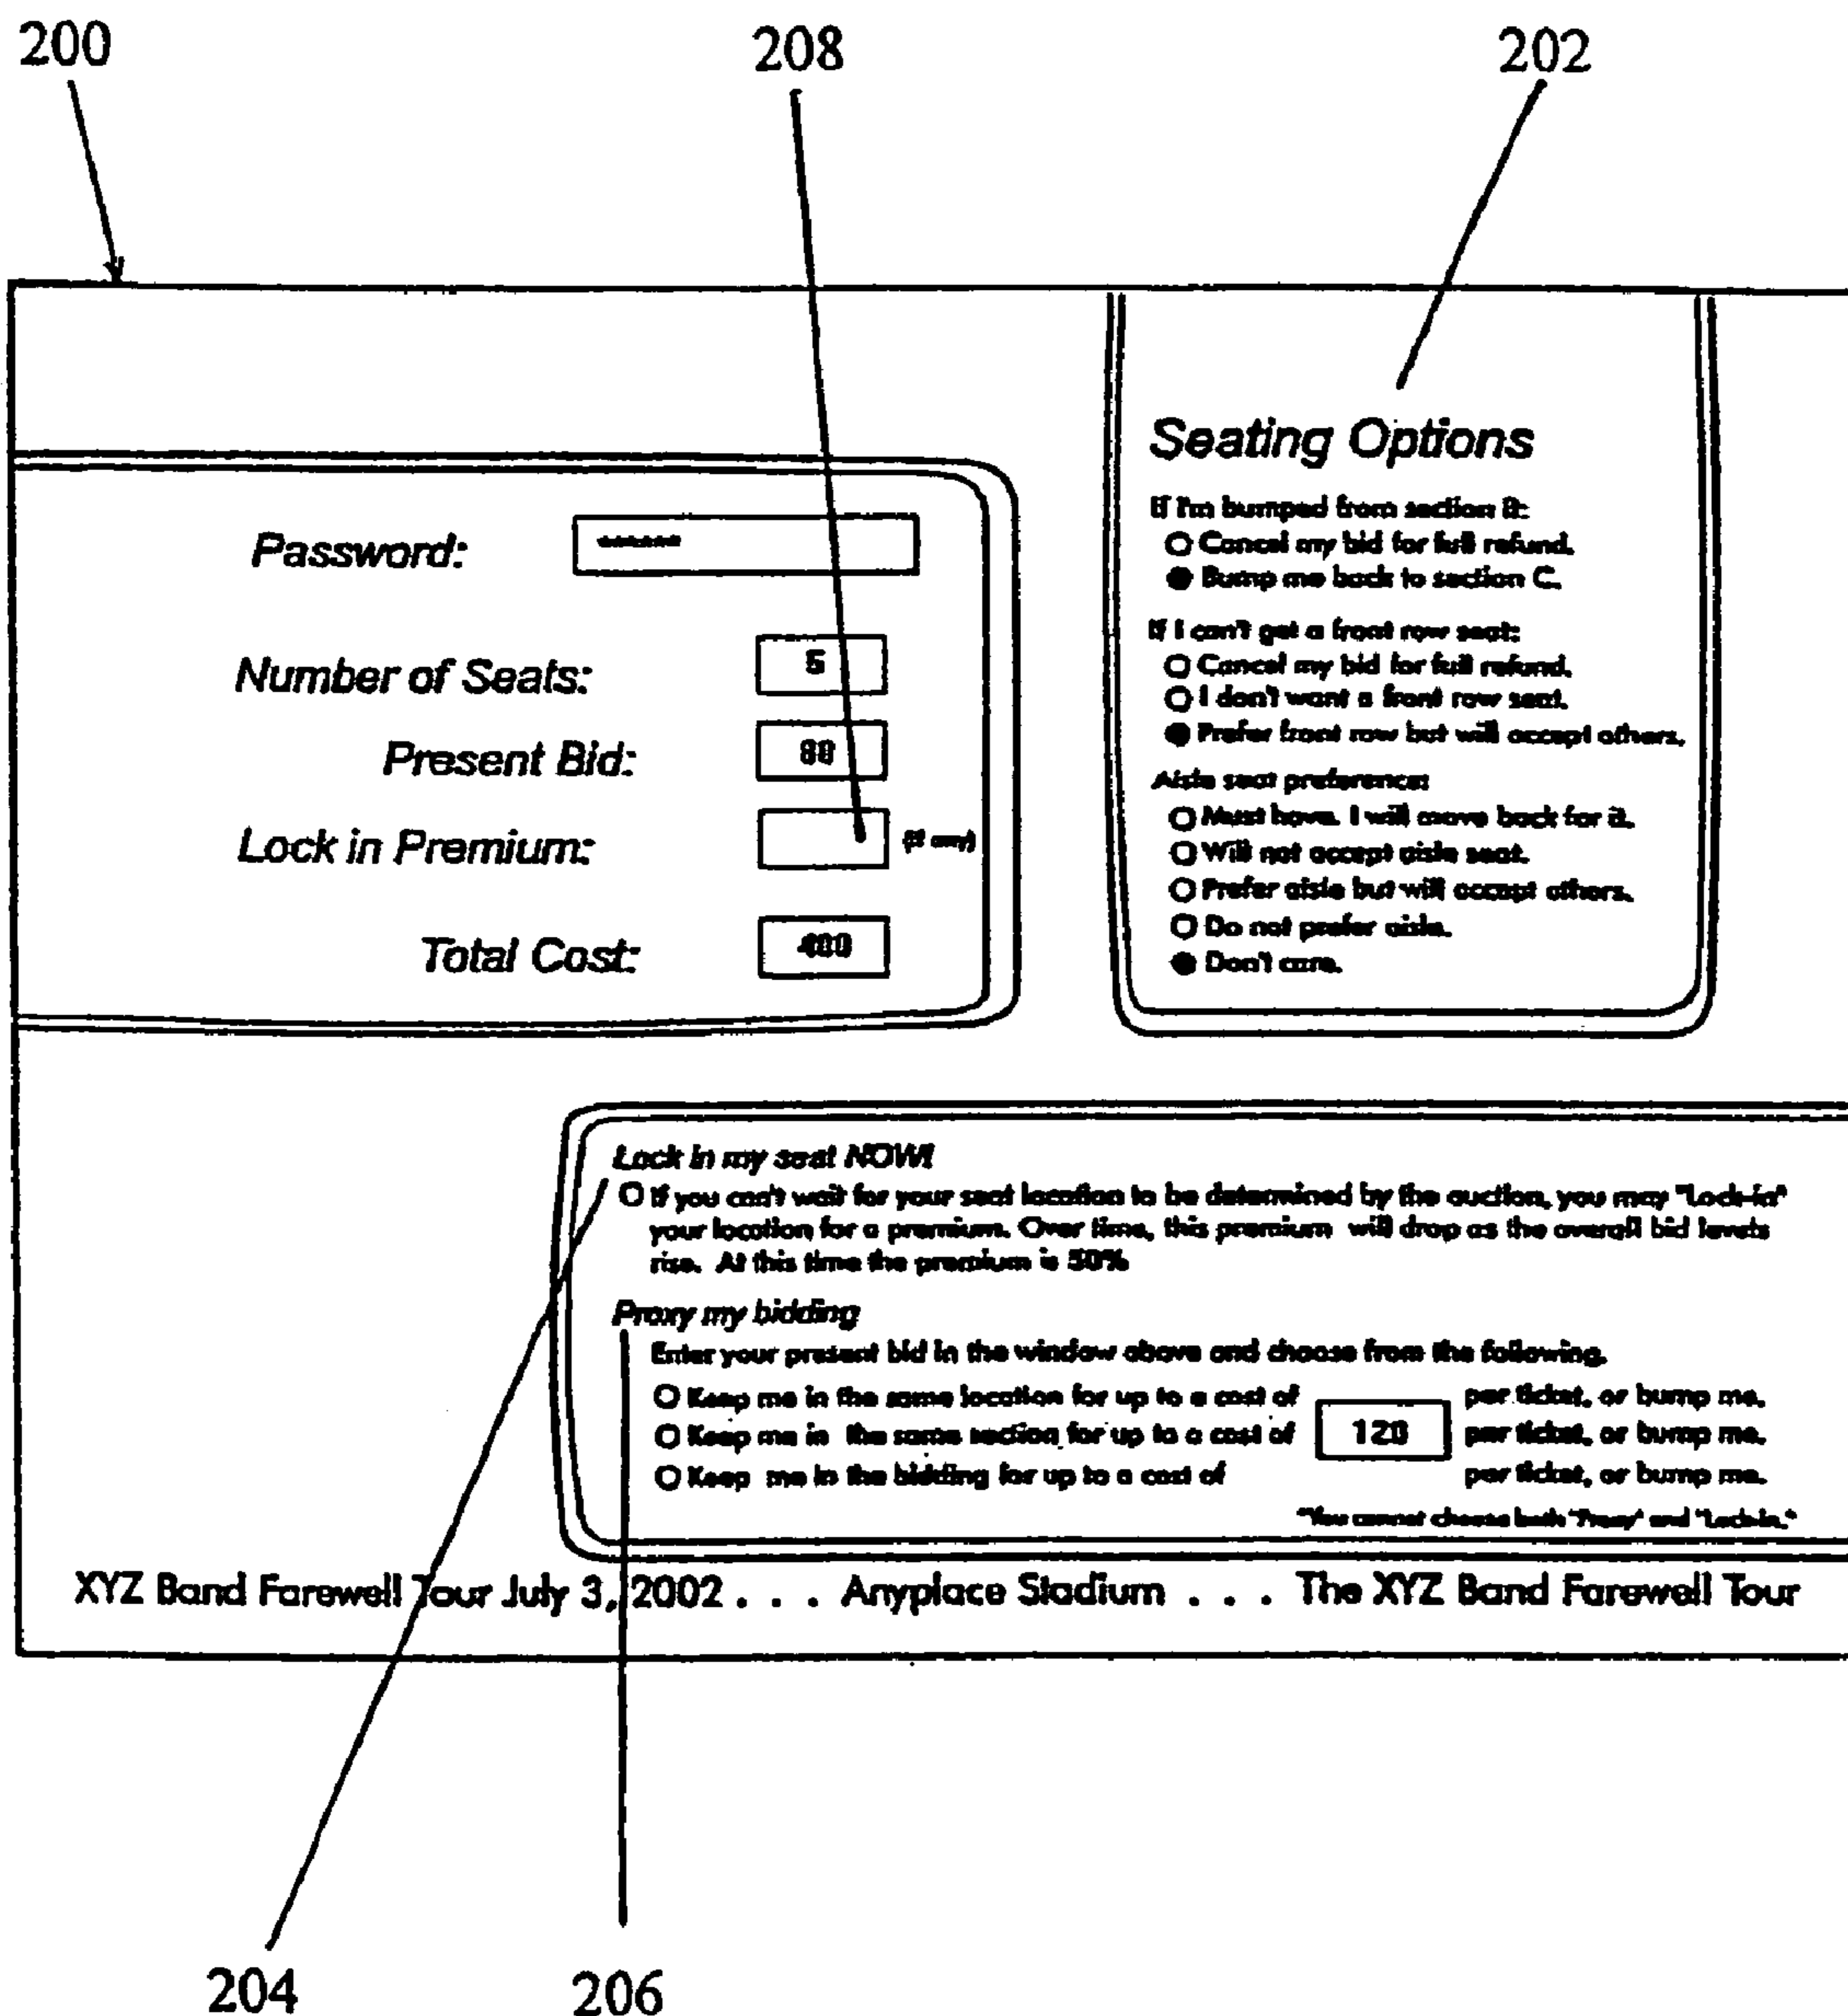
200

208

202

Seating Options

If I'm bumped from section B:
Cancel my bid for full refund.
Bump me back to section C.

If I can't get a front row seat:
Cancel my bid for full refund.
I don't want a front row seat.
Prefer front row but will accept others.

Aisle seat preference:
Must have. I will move back for it.
Will not accept aisle seat.
Prefer aisle but will accept others.
Do not prefer aisle.
Don't care.

Password: ******

Number of Seats: 5

Present Bid: 80

Lock in Premium: (if any)

Total Cost: 400

Lock in my seat NOW!
If you can't wait for your seat location to be determined by the auction, you may "Lock-in" your location for a premium. Over time, this premium will drop as the overall bid levels rise. At this time the premium is 50%

Proxy my bidding
Enter your present bid in the window above and choose from the following.
Keep me in the same location for up to a cost of per ticket, or bump me.
Keep me in the same section for up to a cost of 120 per ticket, or bump me.
Keep me in the bidding for up to a cost of per ticket, or bump me.
*You cannot choose both "Proxy" and "Lock-in."

XYZ Band Farewell Tour July 3, 2002 . . . Anyplace Stadium . . . The XYZ Band Farewell Tour

204

206